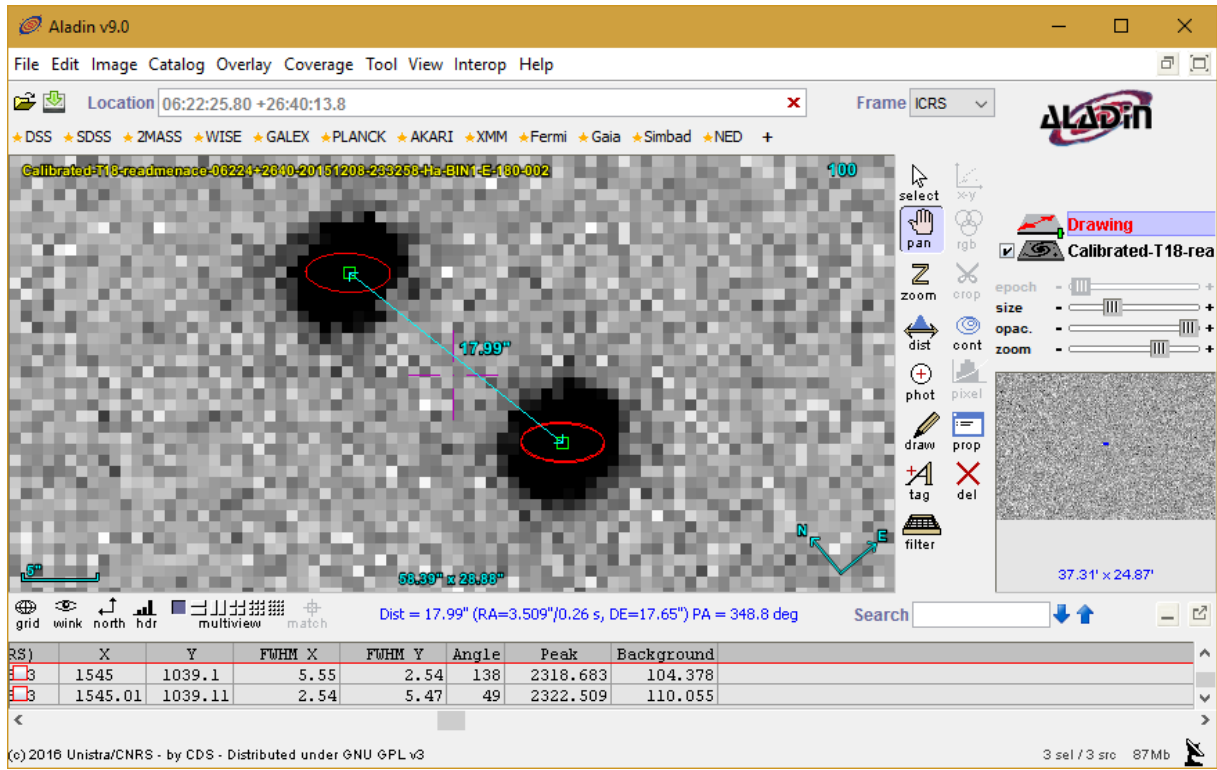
Aladin v9.0

File Edit Image Catalog Overlay Coverage Tool View Interop Help

Location 06:22:25.80 +26:40:13.8

Frame ICRS

ALADIN

DSS SDSS 2MASS WISE GALEX PLANCK AKARI XMM Fermi Gaia Simbad NED +

Calibrated-T18-readmenace-06224+2640-20151208-233258-Ha-BIN1-E-180-002

100

17.99"

5"

58.39" x 28.88"

N
E

select x-y
pan rgb
zoom crop
dist cont
phot pixel
draw prop
tag del
filter

Drawing
Calibrated-T18-rea

epoch
size
opac.
zoom

37.31' x 24.87'

grid wink north hdr multiview match

Dist = 17.99" (RA=3.509"/0.26 s, DE=17.65") PA = 348.8 deg

Search

| RS) | X | Y | FWHM X | FWHM Y | Angle | Peak | Background |
|---|---|---|---|---|---|---|---|
| 3 | 1545 | 1039.1 | 5.55 | 2.54 | 138 | 2318.683 | 104.378 |
| 3 | 1545.01 | 1039.11 | 2.54 | 5.47 | 49 | 2322.509 | 110.055 |

(c) 2016 Unistra/CNRS - by CDS - Distributed under GNU GPL v3

3 sel / 3 src 87Mb